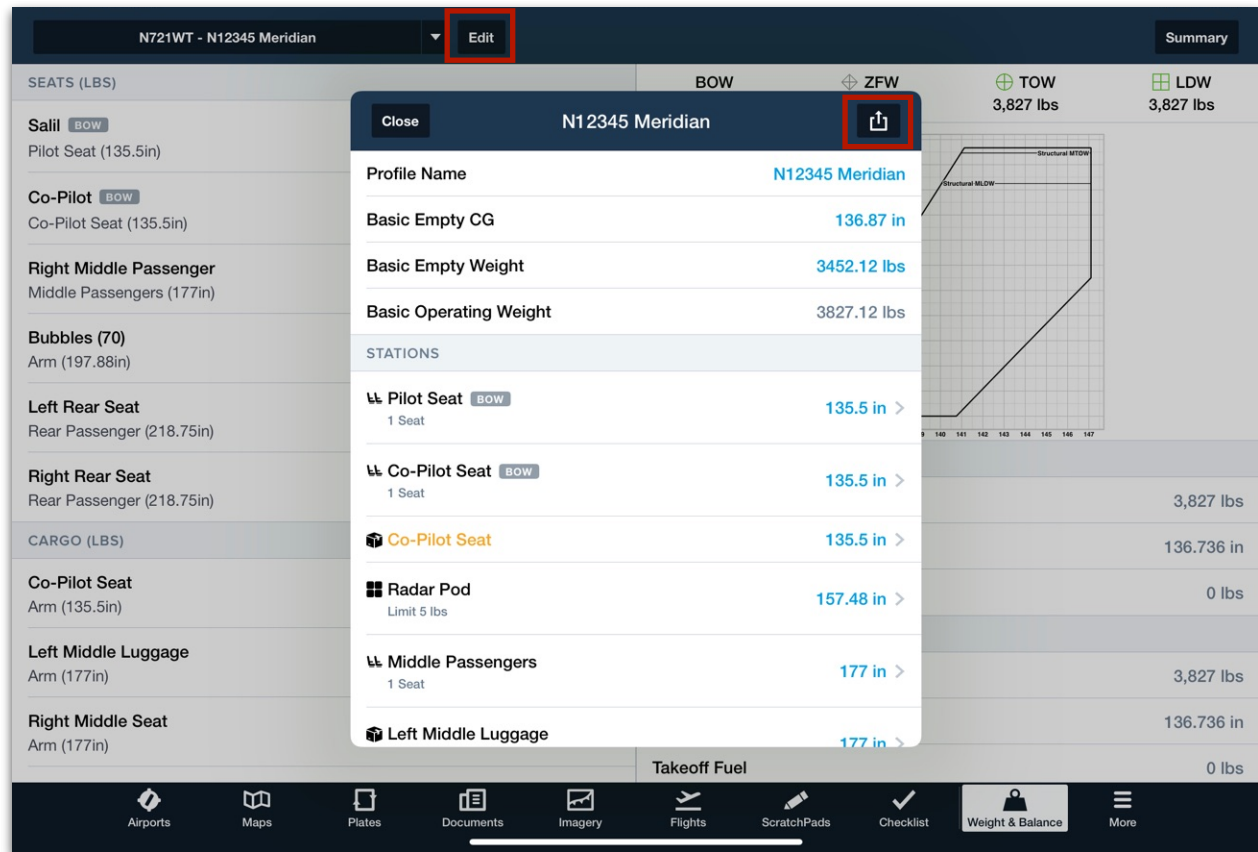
N721WT - N12345 Meridian
Edit
Summary

SEATS (LBS)
Salil BOW
Pilot Seat (135.5in)
Co-Pilot BOW
Co-Pilot Seat (135.5in)
Right Middle Passenger
Middle Passengers (177in)
Bubbles (70)
Arm (197.88in)
Left Rear Seat
Rear Passenger (218.75in)
Right Rear Seat
Rear Passenger (218.75in)
CARGO (LBS)
Co-Pilot Seat
Arm (135.5in)
Left Middle Luggage
Arm (177in)
Right Middle Seat
Arm (177in)

BOW
ZFW
TOW
3,827 lbs
LDW
3,827 lbs
Structural MTOW
Structural MLDW
140 141 142 143 144 145 146 147
3,827 lbs
136.736 in
0 lbs
3,827 lbs
136.736 in
Takeoff Fuel
0 lbs

Close
N12345 Meridian
Profile Name
N12345 Meridian
Basic Empty CG
136.87 in
Basic Empty Weight
3452.12 lbs
Basic Operating Weight
3827.12 lbs
STATIONS
Pilot Seat BOW
1 Seat
135.5 in
Co-Pilot Seat BOW
1 Seat
135.5 in
Co-Pilot Seat
135.5 in
Radar Pod
Limit 5 lbs
157.48 in
Middle Passengers
1 Seat
177 in
Left Middle Luggage
177 in

Airports
Maps
Plates
Documents
Imagery
Flights
ScratchPads
Checklist
Weight & Balance
More